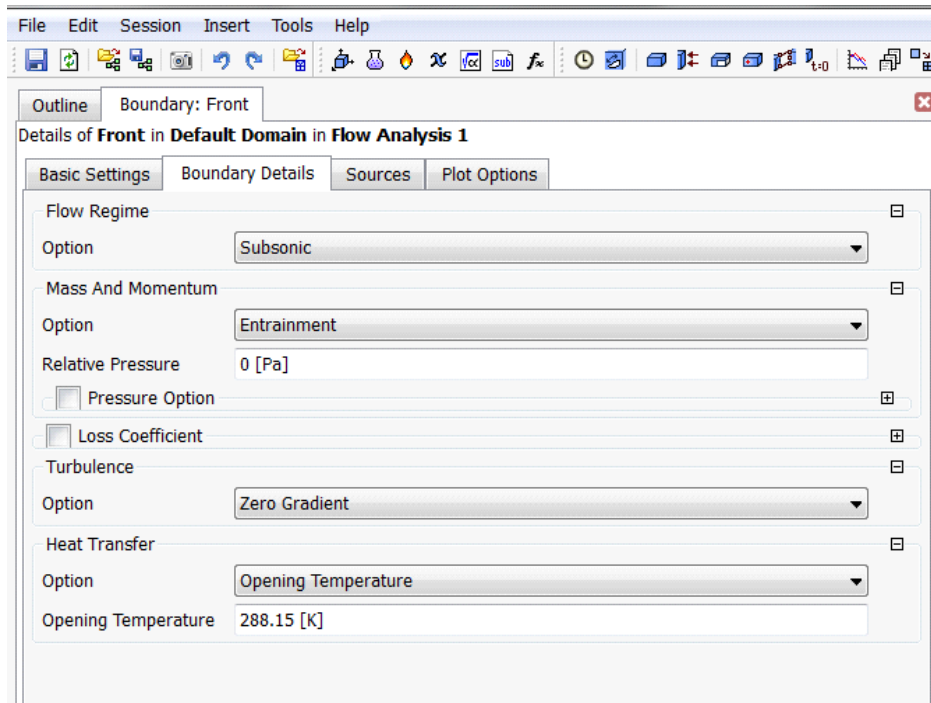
File Edit Session Insert Tools Help

Outline Boundary: Front

Details of **Front** in **Default Domain** in **Flow Analysis 1**

Basic Settings Boundary Details Sources Plot Options

Flow Regime

Option Subsonic

Mass And Momentum

Option Entrainment

Relative Pressure 0 [Pa]

Pressure Option

Loss Coefficient

Turbulence

Option Zero Gradient

Heat Transfer

Option Opening Temperature

Opening Temperature 288.15 [K]